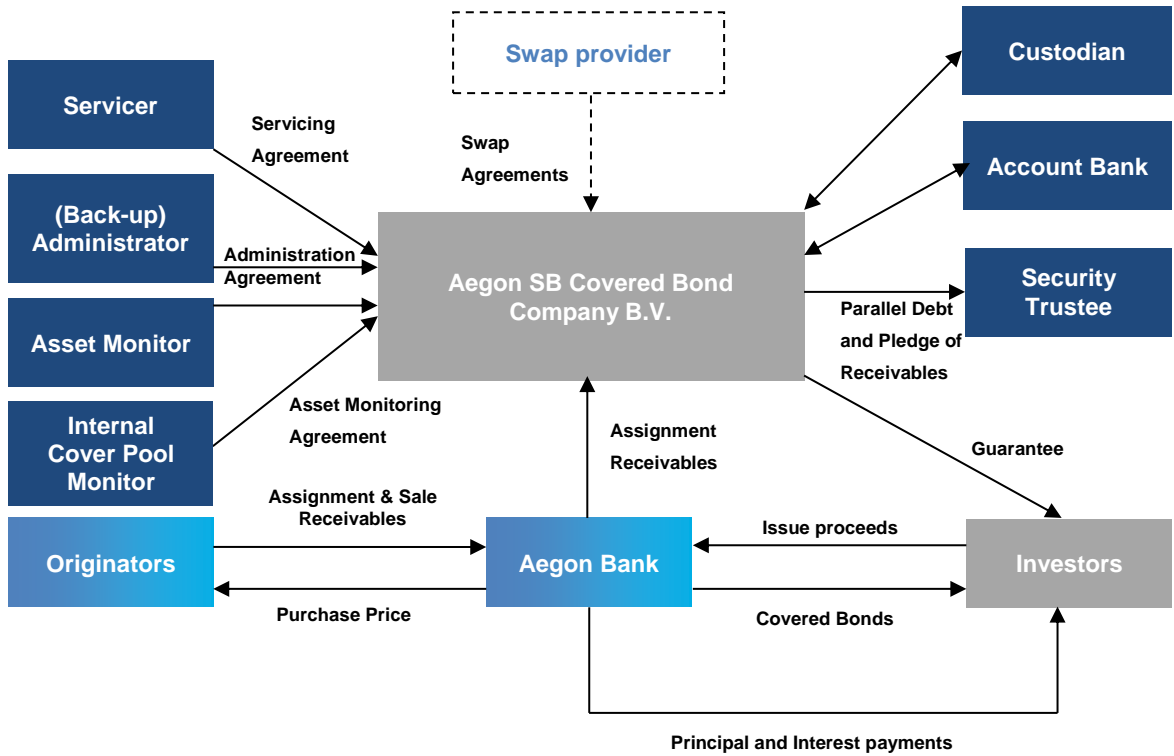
Swap provider

Custodian

Servicer

Servicing Agreement

Swap Agreements

Account Bank

(Back-up) Administrator

Administration Agreement

Aegon SB Covered Bond Company B.V.

Security Trustee

Asset Monitor

Parallel Debt and Pledge of Receivables

Internal Cover Pool Monitor

Asset Monitoring Agreement

Assignment Receivables

Guarantee

Assignment & Sale Receivables

Issue proceeds

Originators

Aegon Bank

Investors

Purchase Price

Covered Bonds

Principal and Interest payments